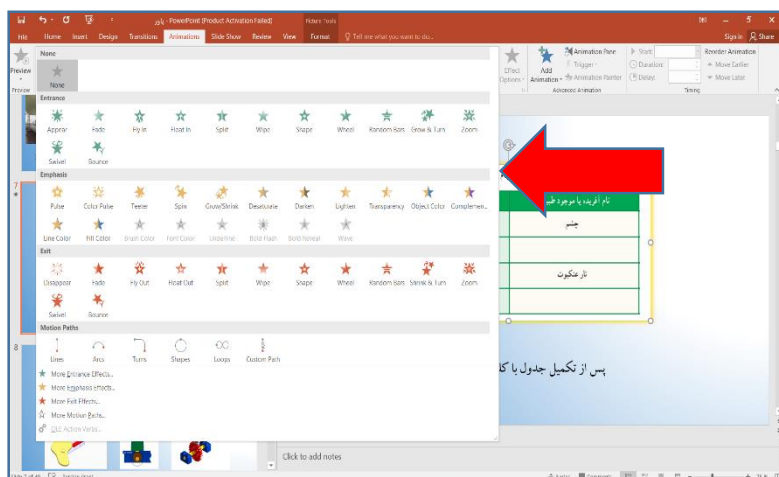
پاور - PowerPoint (Product Activation Failed)

Picture Tools

File Home Insert Design Transitions Animations Slide Show Review View Format Tell me what you want to do...

Sign in Share

Preview

Preview

None

None

Entrance

Appear Fade Fly In Float In Split Wipe Shape Wheel Random Bars Grow & Turn Zoom

Swivel Bounce

Emphasis

Pulse Color Pulse Teeter Spin Grow/Shrink Desaturate Darken Lighten Transparency Object Color Complemen...

Line Color Fill Color Brush Color Font Color Underline Bold Flash Bold Reveal Wave

Exit

Disappear Fade Fly Out Float Out Split Wipe Shape Wheel Random Bars Shrink & Turn Zoom

Swivel Bounce

Motion Paths

Lines Arcs Turns Shapes Loops Custom Path

More Entrance Effects...

More Emphasis Effects...

More Exit Effects...

More Motion Paths...

OLE Action Verbs...

Effect Options

Add Animation

Animation Pane

Trigger

Animation Painter

Advanced Animation

Start:

Duration:

Delay:

Reorder Animation

Move Earlier

Move Later

Timing

نام آفریده یا موجود طبیعی

چشم

تار عنکبوت

پس از تکمیل جدول با کا

Click to add notes